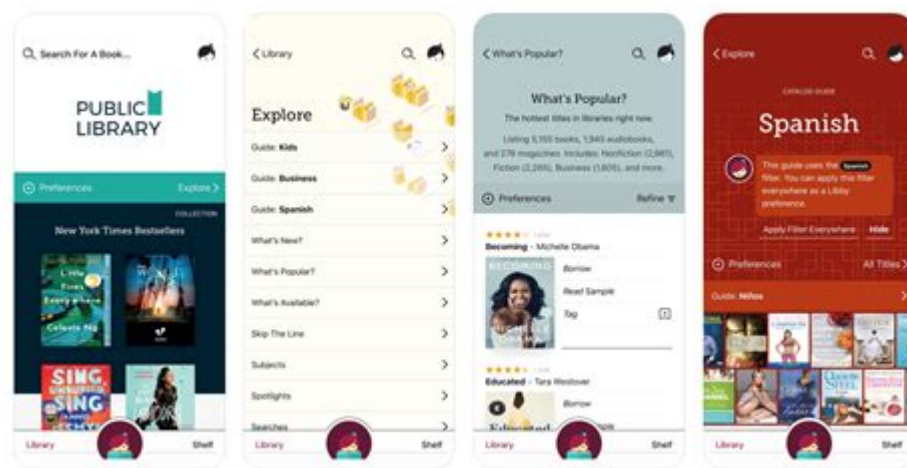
Search For A Book...

PUBLIC LIBRARY

Preferences Explore >

COLLECTION

New York Times Bestsellers

Little Fires Everywhere Celeste Ng

SING UNBURIED SING

Library Shelf

< Library

Explore

Guide: Kids >

Guide: Business >

Guide: Spanish >

What's New? >

What's Popular? >

What's Available? >

Skip The Line >

Subjects >

Spotlights >

Searches >

Library Shelf

< What's Popular?

What's Popular?

The hottest titles in libraries right now.

Listing 5,155 books, 1,943 audiobooks, and 278 magazines. Includes: Nonfiction (2,961), Fiction (2,265), Business (1,605), and more.

Preferences Refine

★★★★☆ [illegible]

Becoming · Michelle Obama

BECOMING MICHELLE OBAMA

Borrow

Read Sample

Tag

★★★★☆ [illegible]

Educated · Tara Westover

Borrow

Library Shelf

< Explore

CATALOG GUIDE

Spanish

This guide uses the Spanish filter. You can apply this filter everywhere as a Libby preference.

Apply Filter Everywhere Hide

Preferences All Titles >

Guide: Niños >

Library Shelf